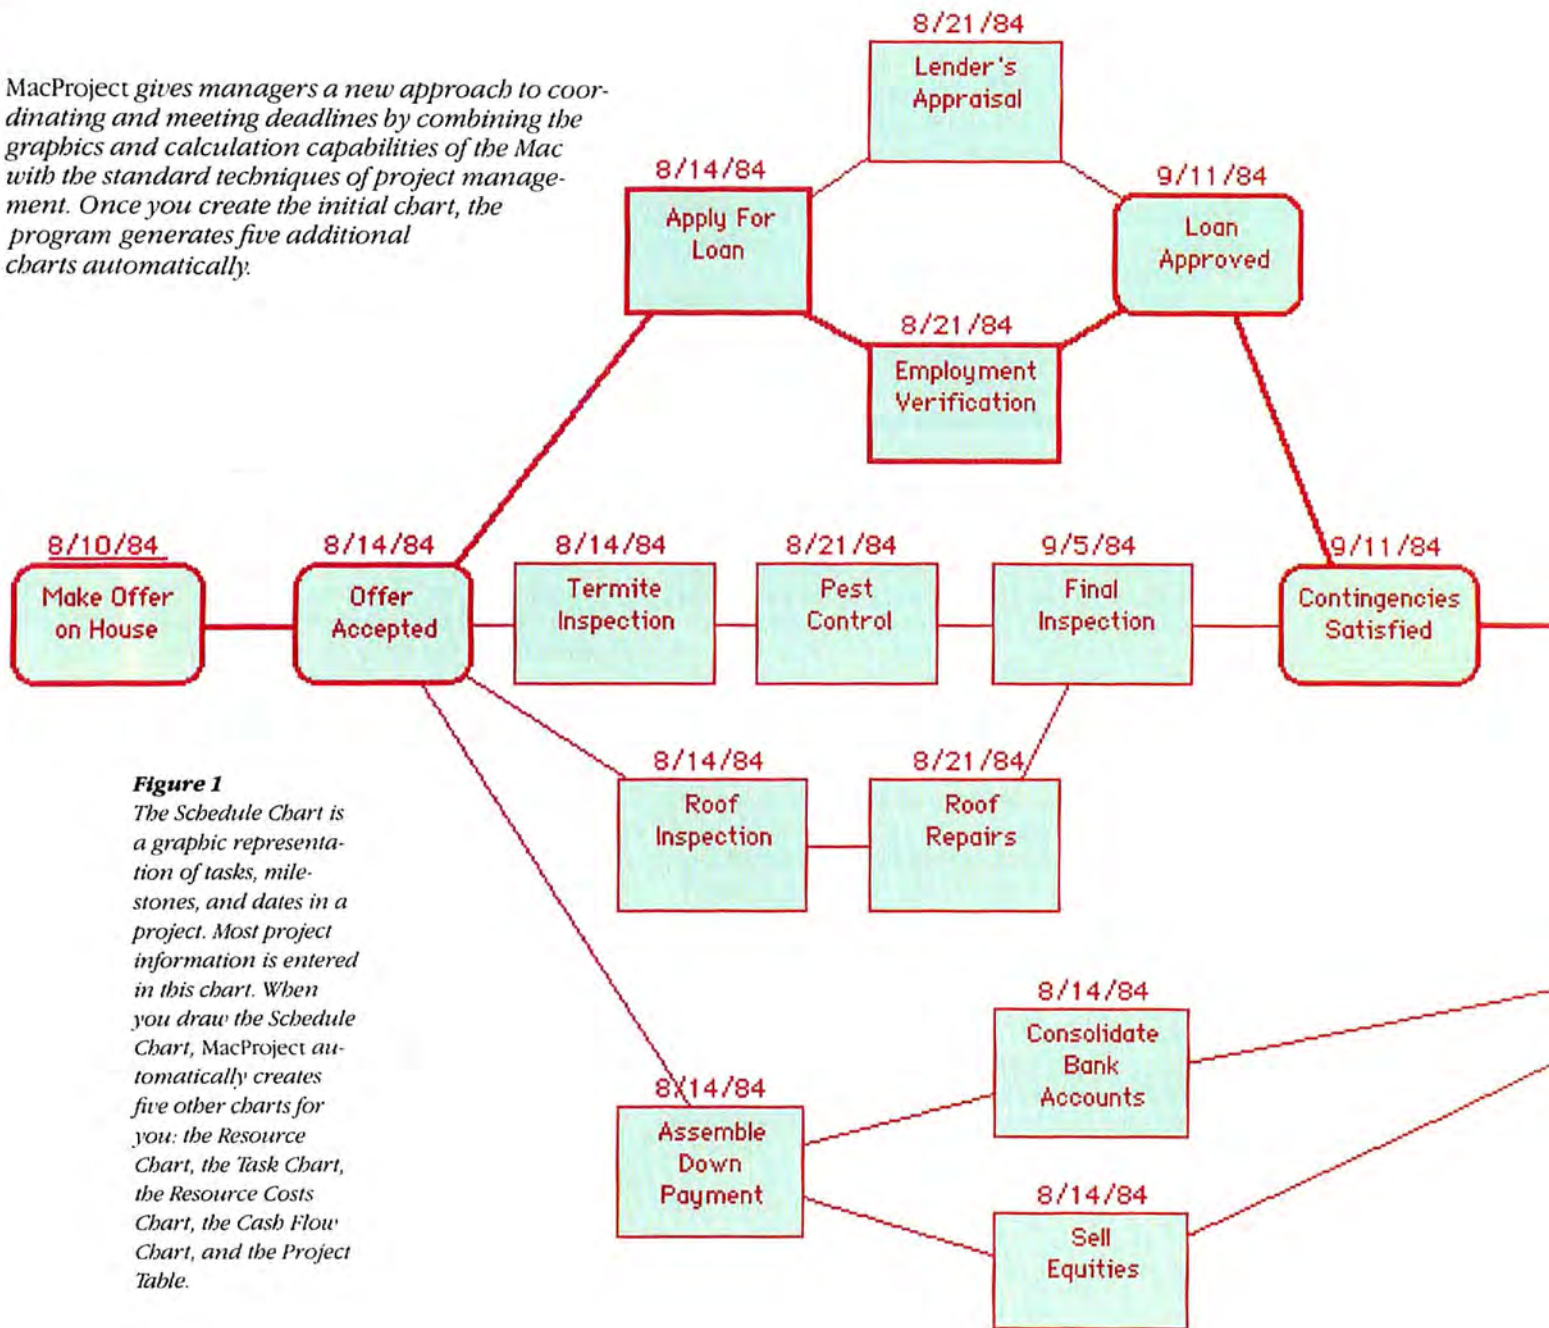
MacProject gives managers a new approach to coordinating and meeting deadlines by combining the graphics and calculation capabilities of the Mac with the standard techniques of project management. Once you create the initial chart, the program generates five additional charts automatically.

8/21/84
Lender's Appraisal

8/14/84
Apply For Loan

9/11/84
Loan Approved

8/21/84
Employment Verification

8/10/84
Make Offer on House

8/14/84
Offer Accepted

8/14/84
Termite Inspection

8/21/84
Pest Control

9/5/84
Final Inspection

9/11/84
Contingencies Satisfied

8/14/84
Roof Inspection

8/21/84
Roof Repairs

8/14/84
Consolidate Bank Accounts

8/14/84
Assemble Down Payment

8/14/84
Sell Equities

Figure 1
The Schedule Chart is a graphic representation of tasks, milestones, and dates in a project. Most project information is entered in this chart. When you draw the Schedule Chart, MacProject automatically creates five other charts for you: the Resource Chart, the Task Chart, the Resource Costs Chart, the Cash Flow Chart, and the Project Table.